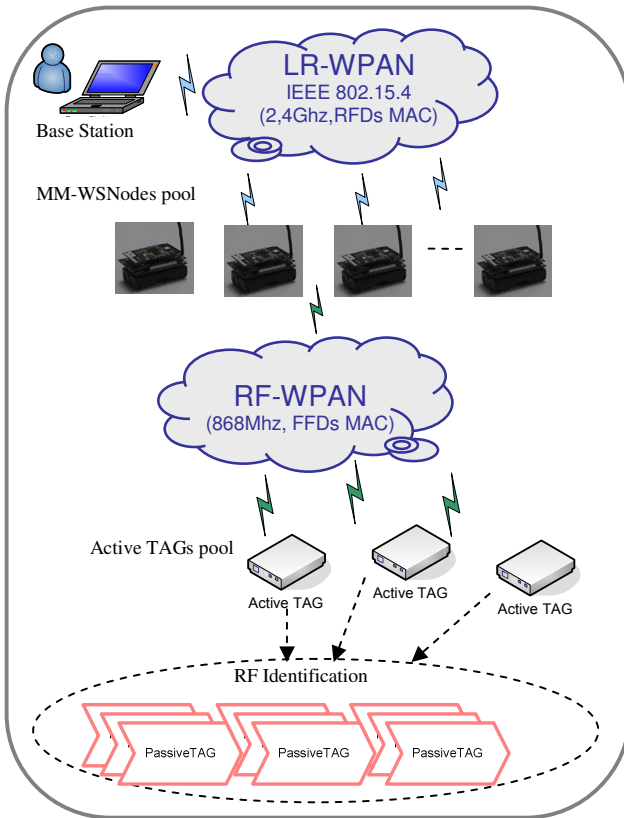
Base Station

LR-WPAN
IEEE 802.15.4
(2,4Ghz,RFDs MAC)

MM-WSNodes pool

RF-WPAN
(868Mhz, FFDs MAC)

Active TAGs pool

Active TAG

Active TAG

Active TAG

RF Identification

PassiveTAG

PassiveTAG

PassiveTAG